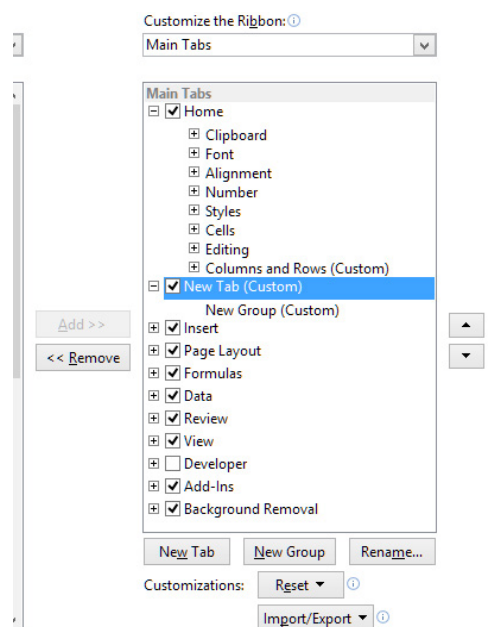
Customize the Ribbon: ⓘ

Main Tabs

Main Tabs

Home

Clipboard

Font

Alignment

Number

Styles

Cells

Editing

Columns and Rows (Custom)

New Tab (Custom)

New Group (Custom)

Add >>

<< Remove

Insert

Page Layout

Formulas

Data

Review

View

Developer

Add-Ins

Background Removal

New Tab

New Group

Rename...

Customizations:

Reset ▾

ⓘ

Import/Export ▾ ⓘ